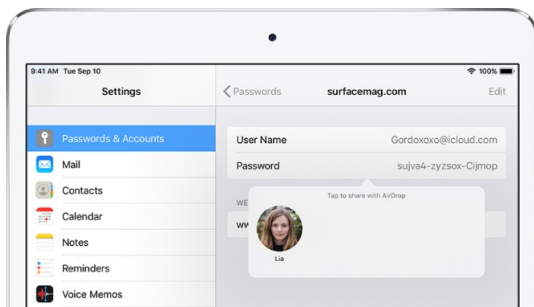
9:41 AM Tue Sep 10
100%

Settings

Passwords & Accounts
Mail
Contacts
Calendar
Notes
Reminders
Voice Memos

Passwords
surfacemag.com
Edit

User Name
Gordoxoxo@icloud.com
Password
sujva4-zyzsox-Cijmop

WE
ww

Tap to share with AirDrop

Lia